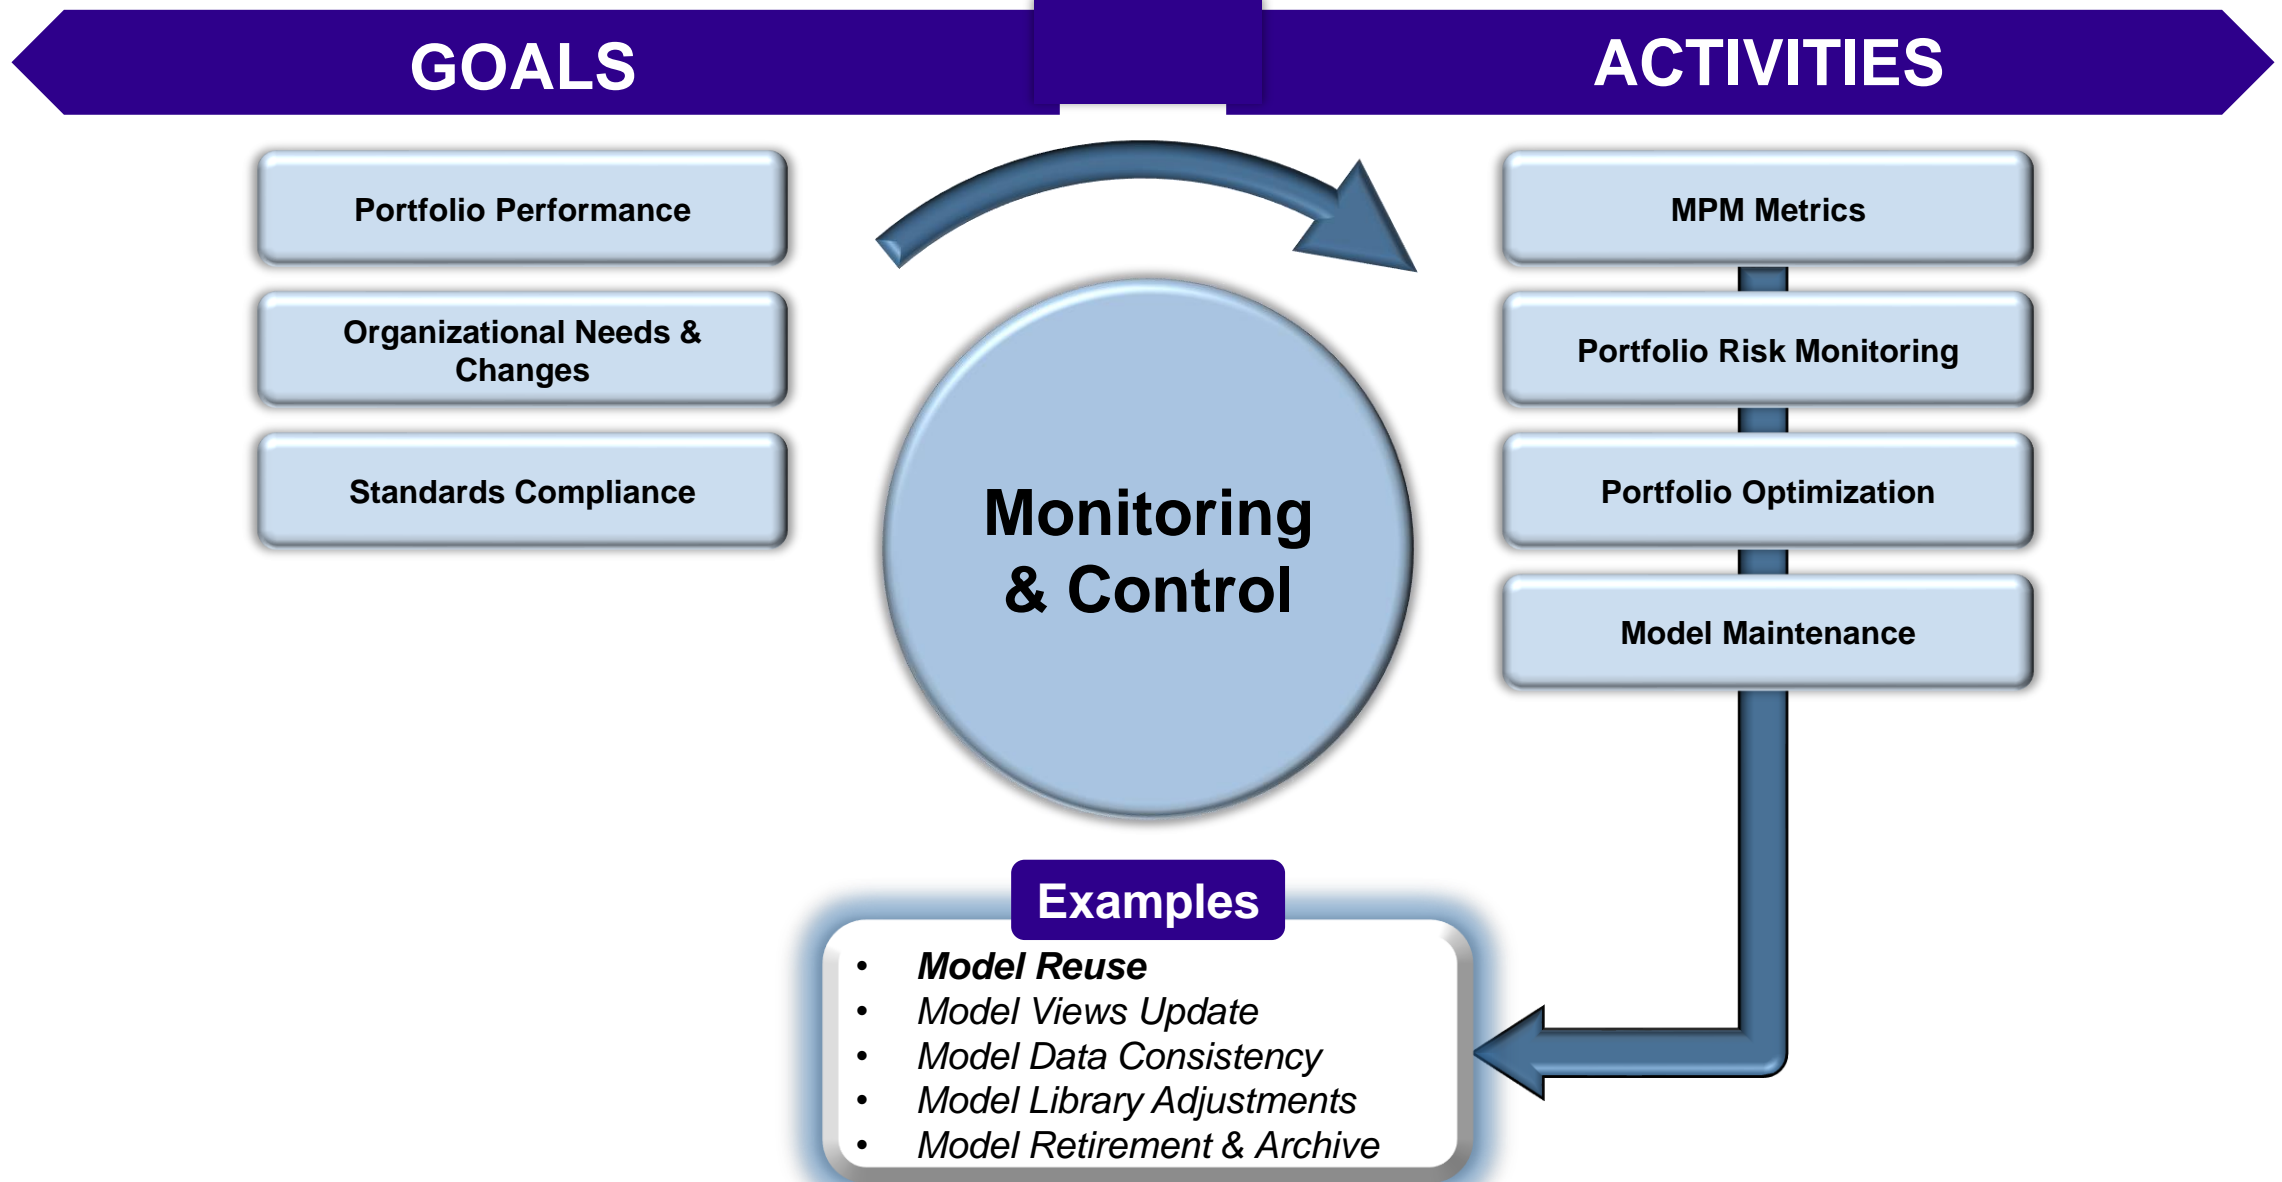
GOALS

ACTIVITIES

Portfolio Performance

Organizational Needs & Changes

Standards Compliance

Monitoring & Control

MPM Metrics

Portfolio Risk Monitoring

Portfolio Optimization

Model Maintenance

Examples

- Model Reuse
- Model Views Update
- Model Data Consistency
- Model Library Adjustments
- Model Retirement & Archive